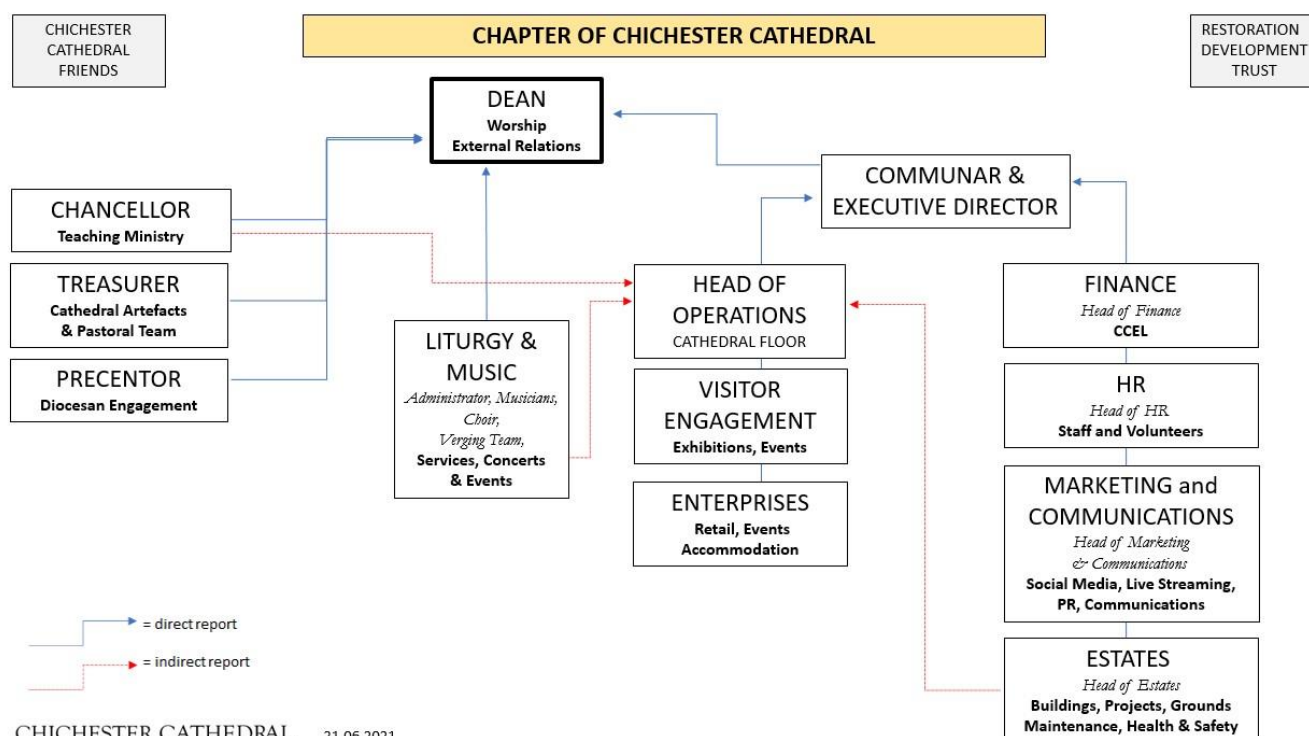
CHICHESTER CATHEDRAL FRIENDS

CHAPTER OF CHICHESTER CATHEDRAL

RESTORATION DEVELOPMENT TRUST

DEAN
Worship
External Relations

COMMUNAR & EXECUTIVE DIRECTOR

CHANCELLOR
Teaching Ministry

TREASURER
Cathedral Artefacts & Pastoral Team

PRECENTOR
Diocesan Engagement

LITURGY & MUSIC
Administrator, Musicians, Choir, Verging Team,
Services, Concerts & Events

HEAD OF OPERATIONS
CATHEDRAL FLOOR

VISITOR ENGAGEMENT
Exhibitions, Events

ENTERPRISES
Retail, Events Accommodation

FINANCE
Head of Finance
CCEL

HR
Head of HR
Staff and Volunteers

MARKETING and COMMUNICATIONS
Head of Marketing & Communications
Social Media, Live Streaming, PR, Communications

ESTATES
Head of Estates
Buildings, Projects, Grounds Maintenance, Health & Safety

= direct report

= indirect report

CHICHESTER CATHEDRAL 21.06.2021